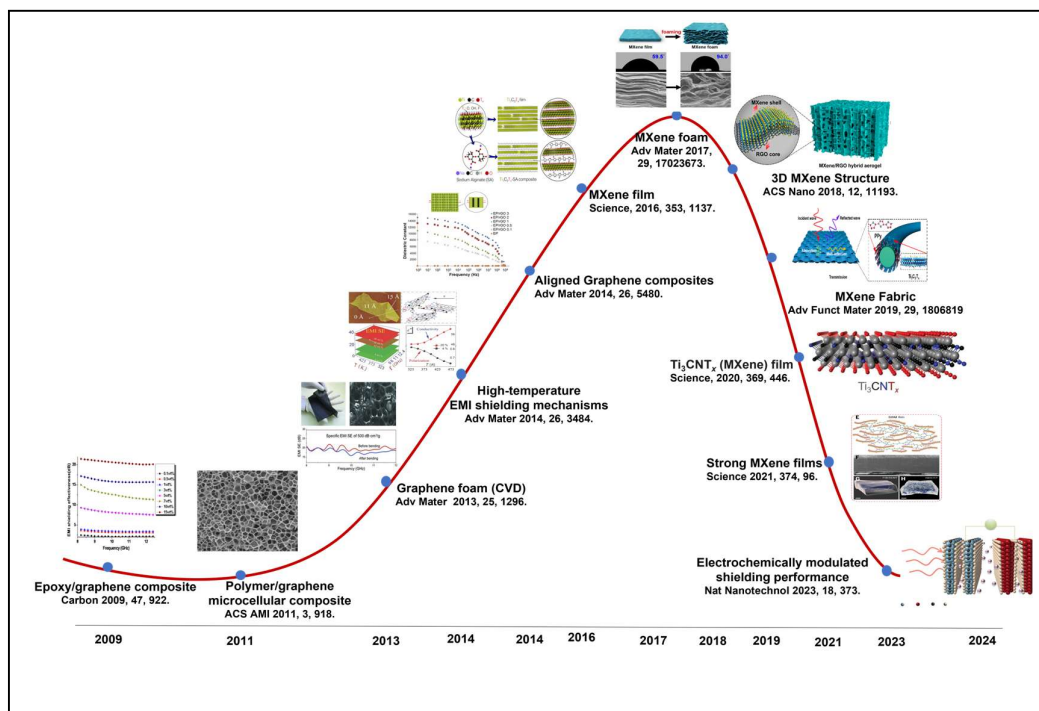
MXene film foaming MXene foam

MXene foam
Adv Mater 2017, 29, 17023673.

MXene shell
RGO core
MXene/RGO hybrid aerogel

3D MXene Structure
ACS Nano 2018, 12, 11193.

MXene film
Science, 2016, 353, 1137.

Aligned Graphene composites
Adv Mater 2014, 26, 5480.

MXene Fabric
Adv Funct Mater 2019, 29, 1806819

$Ti_3CNT_x$ (MXene) film
Science, 2020, 369, 446.

$Ti_3CNT_x$

High-temperature EMI shielding mechanisms
Adv Mater 2014, 26, 3484.

Graphene foam (CVD)
Adv Mater 2013, 25, 1296.

Strong MXene films
Science 2021, 374, 96.

Epoxy/graphene composite
Carbon 2009, 47, 922.

Polymer/graphene microcellular composite
ACS AMI 2011, 3, 918.

Electrochemically modulated shielding performance
Nat Nanotechnol 2023, 18, 373.

2009 2011 2013 2014 2014 2016 2017 2018 2019 2021 2023 2024